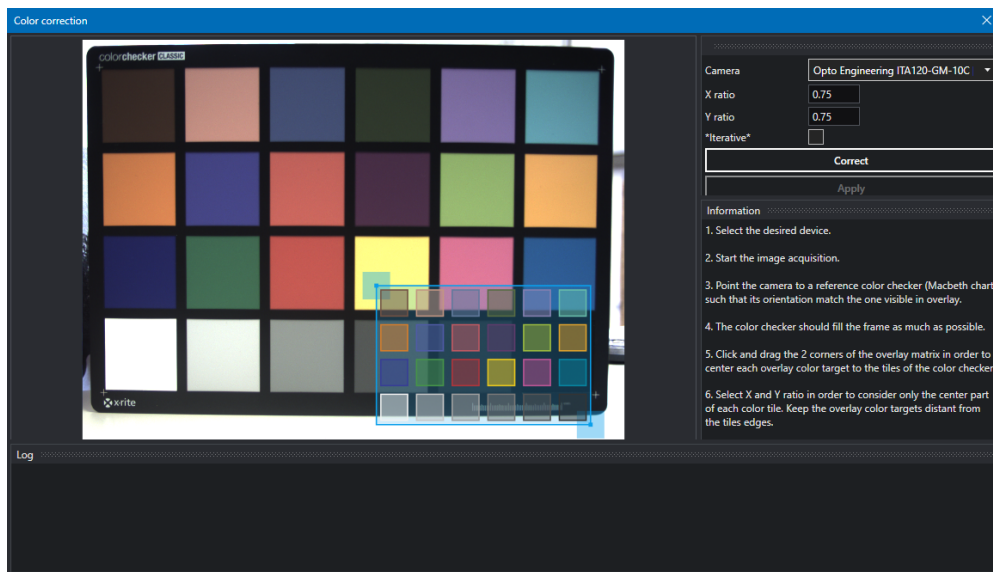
Color correction

colorchecker CLASSIC

x·rite

Camera
Opto Engineering ITA120-GM-10C
X ratio
0.75
Y ratio
0.75
*Iterative*
Correct
Apply

Information

1. Select the desired device.

2. Start the image acquisition.

3. Point the camera to a reference color checker (Macbeth chart such that its orientation match the one visible in overlay.

4. The color checker should fill the frame as much as possible.

5. Click and drag the 2 corners of the overlay matrix in order to center each overlay color target to the tiles of the color checker

6. Select X and Y ratio in order to consider only the center part of each color tile. Keep the overlay color targets distant from the tiles edges.

Log